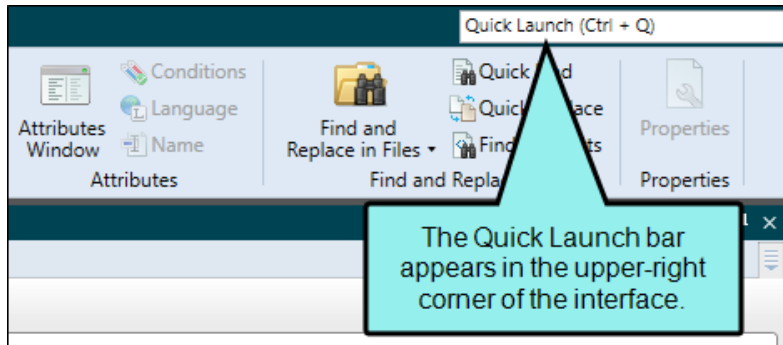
Quick Launch (Ctrl + Q)

Attributes Window

Conditions
Language
Name

Attributes

Find and Replace in Files

Quick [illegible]d
Quick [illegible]lace
Find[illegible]ts

Find and Repla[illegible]

Properties

Properties

The Quick Launch bar appears in the upper-right corner of the interface.